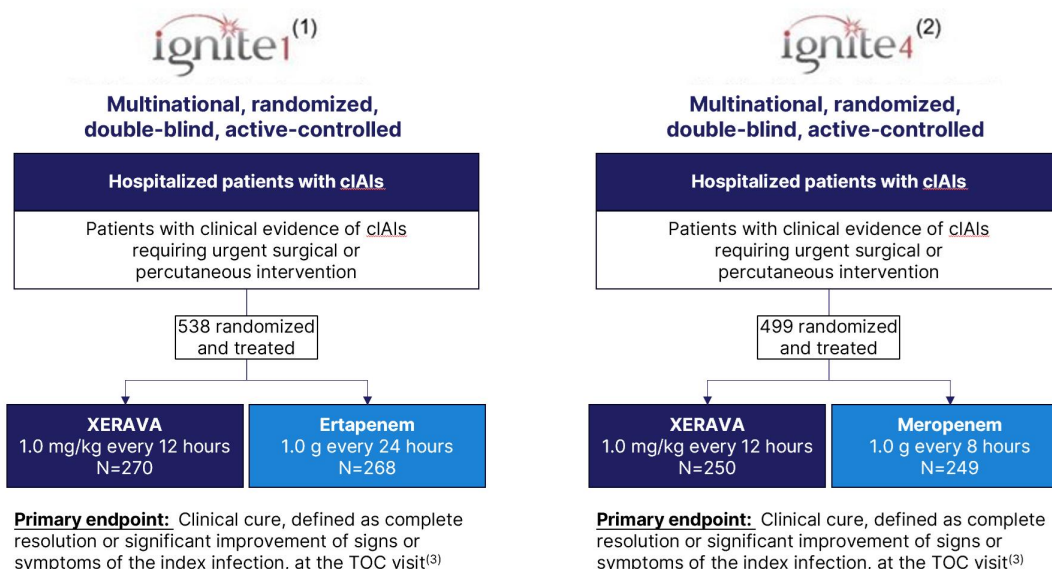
ignite1$^{(1)}$

Multinational, randomized, double-blind, active-controlled

Hospitalized patients with cIAIs

Patients with clinical evidence of cIAIs requiring urgent surgical or percutaneous intervention

538 randomized and treated

XERAVA
1.0 mg/kg every 12 hours
N=270

Ertapenem
1.0 g every 24 hours
N=268

Primary endpoint: Clinical cure, defined as complete resolution or significant improvement of signs or symptoms of the index infection, at the TOC visit$^{(3)}$

ignite4$^{(2)}$

Multinational, randomized, double-blind, active-controlled

Hospitalized patients with cIAIs

Patients with clinical evidence of cIAIs requiring urgent surgical or percutaneous intervention

499 randomized and treated

XERAVA
1.0 mg/kg every 12 hours
N=250

Meropenem
1.0 g every 8 hours
N=249

Primary endpoint: Clinical cure, defined as complete resolution or significant improvement of signs or symptoms of the index infection, at the TOC visit$^{(3)}$